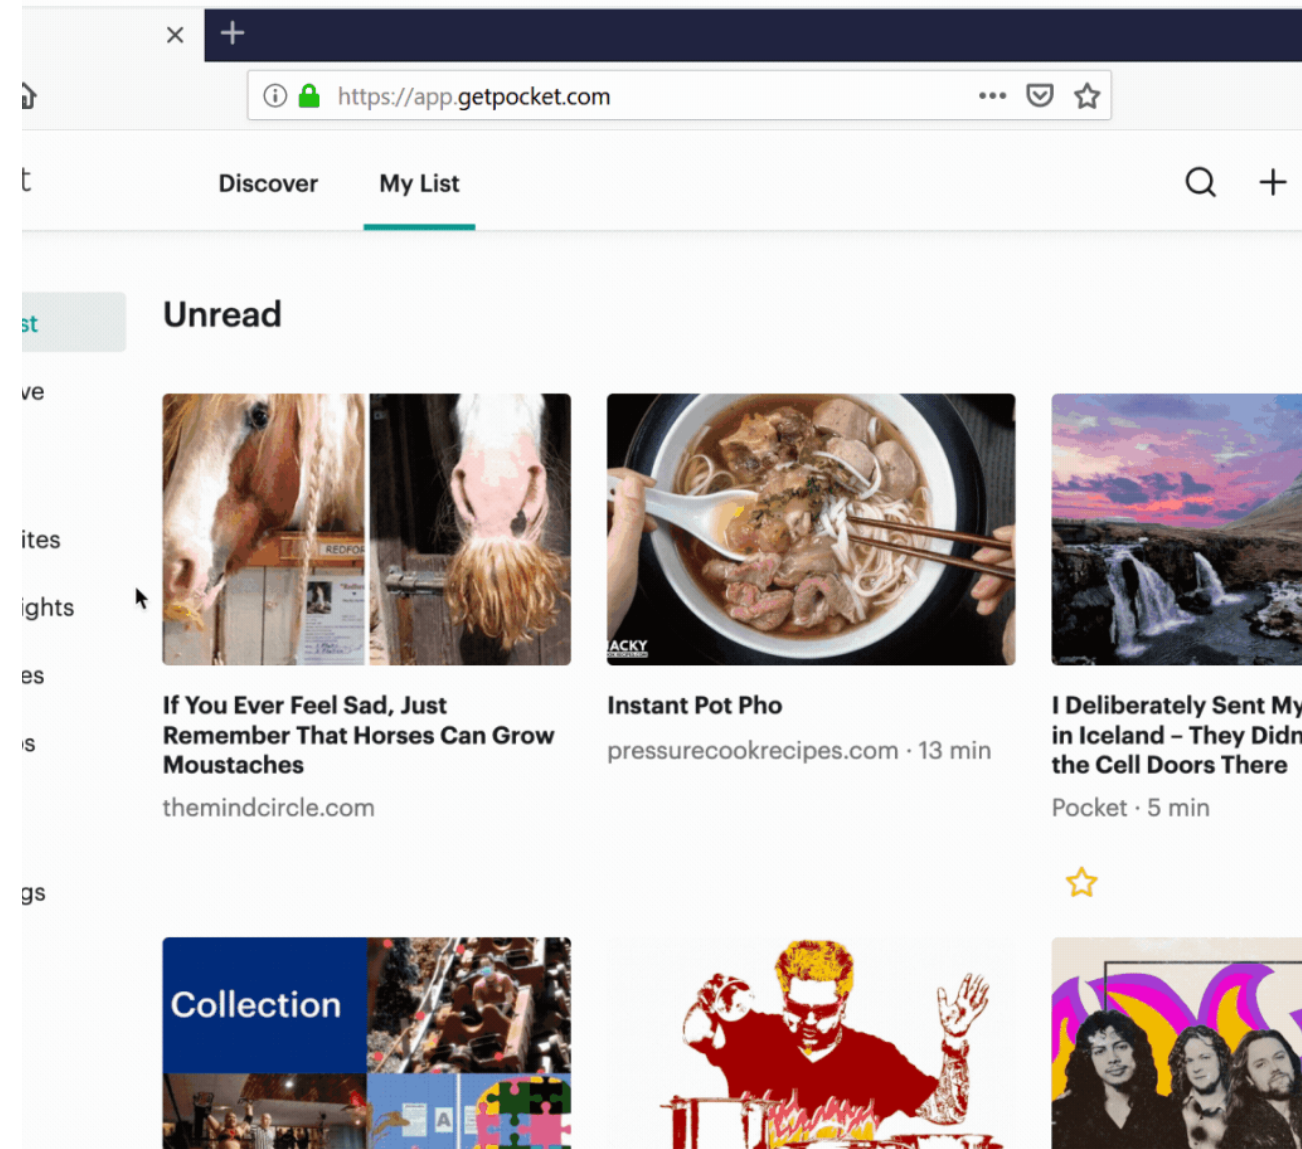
https://app.getpocket.com

t

Discover

My List

st

ve

ites

ights

es

s

gs

Unread

If You Ever Feel Sad, Just Remember That Horses Can Grow Moustaches

themindcircle.com

Instant Pot Pho

pressurecookrecipes.com · 13 min

I Deliberately Sent My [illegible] in Iceland – They Didn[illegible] the Cell Doors There

Pocket · 5 min

Collection